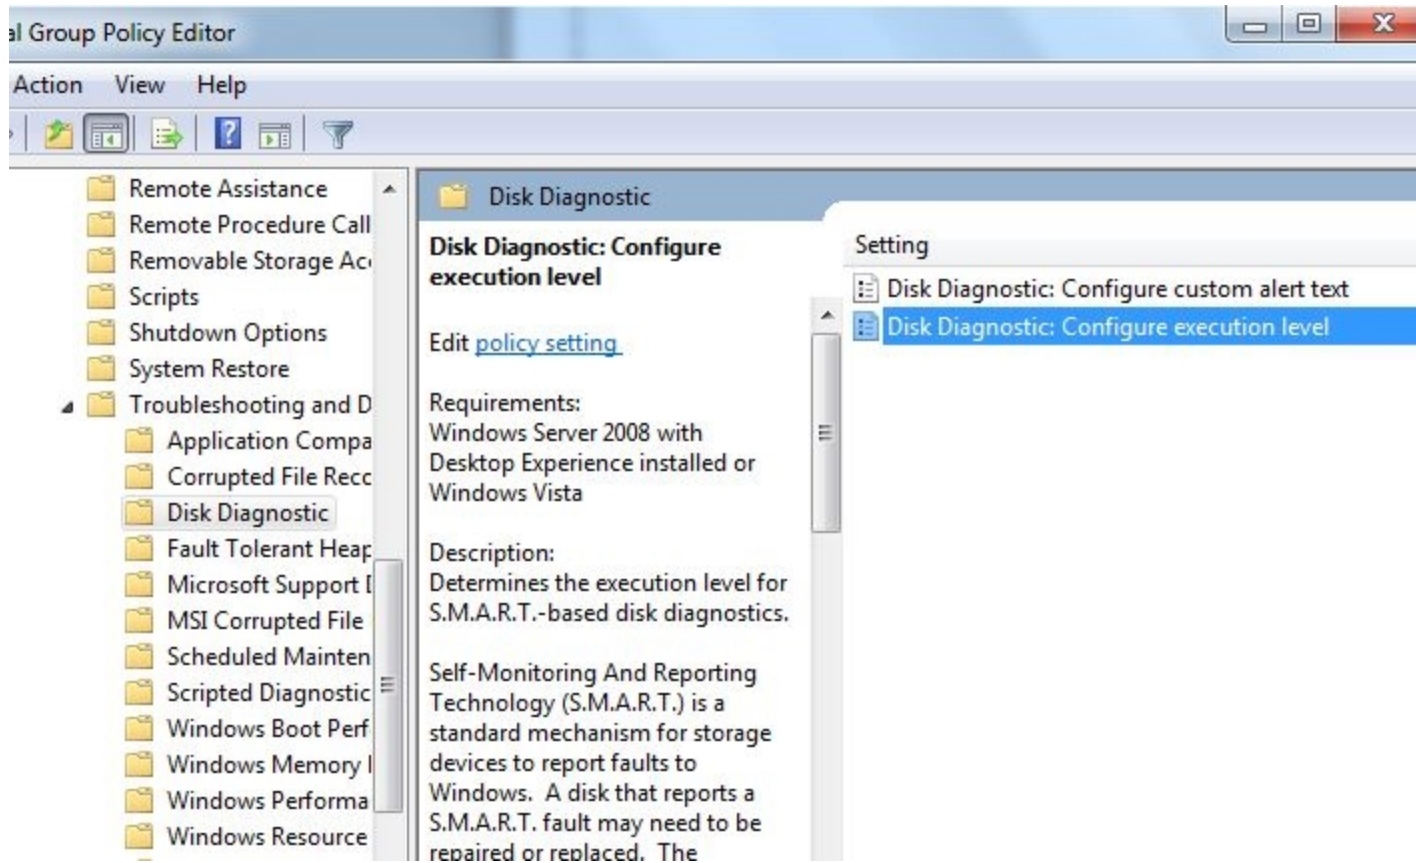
al Group Policy Editor

Action View Help

Remote Assistance
Remote Procedure Call
Removable Storage Ac
Scripts
Shutdown Options
System Restore
Troubleshooting and D
Application Compa
Corrupted File Recc
Disk Diagnostic
Fault Tolerant Heap
Microsoft Support I
MSI Corrupted File
Scheduled Mainten
Scripted Diagnostic
Windows Boot Perf
Windows Memory I
Windows Performa
Windows Resource

Disk Diagnostic

Disk Diagnostic: Configure execution level

Edit policy setting

Requirements:
Windows Server 2008 with Desktop Experience installed or Windows Vista

Description:
Determines the execution level for S.M.A.R.T.-based disk diagnostics.

Self-Monitoring And Reporting Technology (S.M.A.R.T.) is a standard mechanism for storage devices to report faults to Windows. A disk that reports a S.M.A.R.T. fault may need to be repaired or replaced. The

Setting
Disk Diagnostic: Configure custom alert text
Disk Diagnostic: Configure execution level